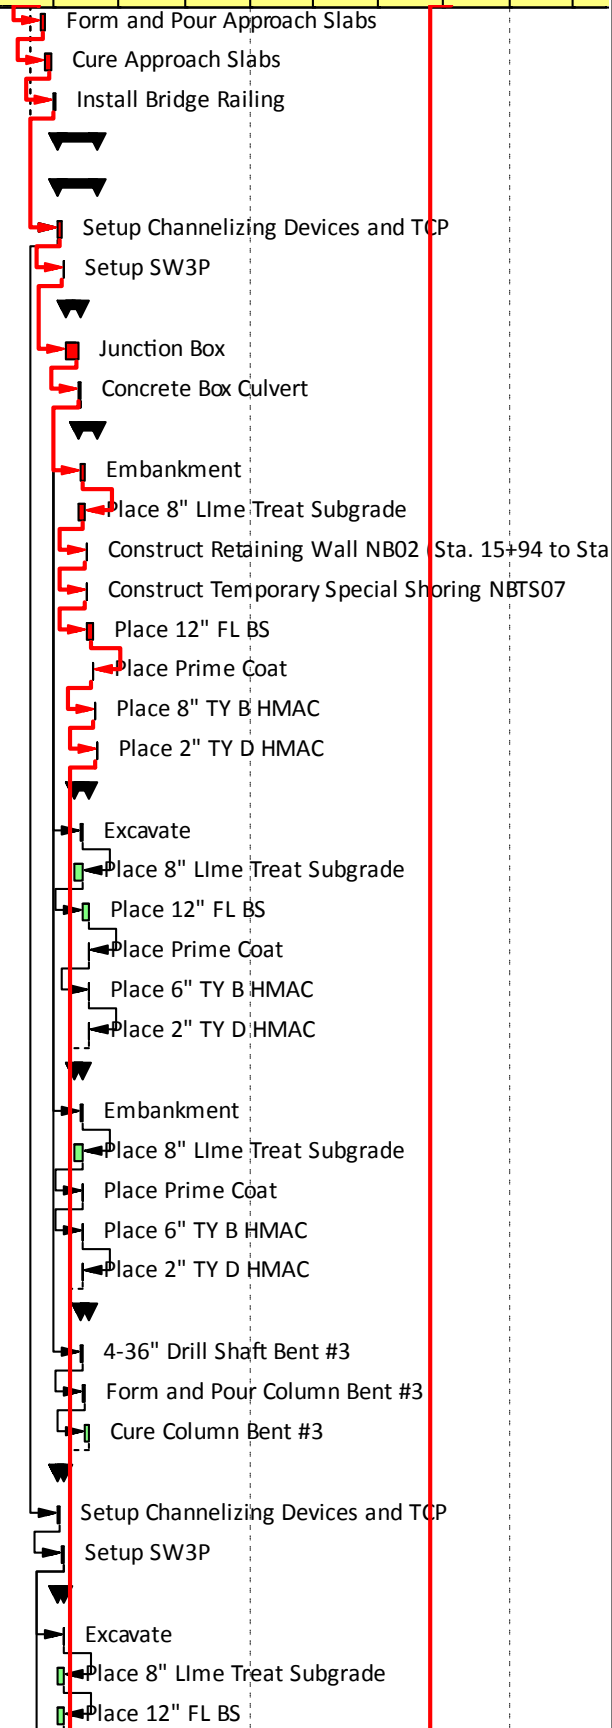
Form and Pour Approach Slabs
Cure Approach Slabs
Install Bridge Railing
Setup Channelizing Devices and TCP
Setup SW3P
Junction Box
Concrete Box Culvert
Embankment
Place 8" LIme Treat Subgrade
Construct Retaining Wall NB02 (Sta. 15+94 to Sta
Construct Temporary Special Shoring NBTS07
Place 12" FL BS
Place Prime Coat
Place 8" TY B HMAC
Place 2" TY D HMAC
Excavate
Place 8" LIme Treat Subgrade
Place 12" FL BS
Place Prime Coat
Place 6" TY B HMAC
Place 2" TY D HMAC
Embankment
Place 8" LIme Treat Subgrade
Place Prime Coat
Place 6" TY B HMAC
Place 2" TY D HMAC
4-36" Drill Shaft Bent #3
Form and Pour Column Bent #3
Cure Column Bent #3
Setup Channelizing Devices and TCP
Setup SW3P
Excavate
Place 8" LIme Treat Subgrade
Place 12" FL BS